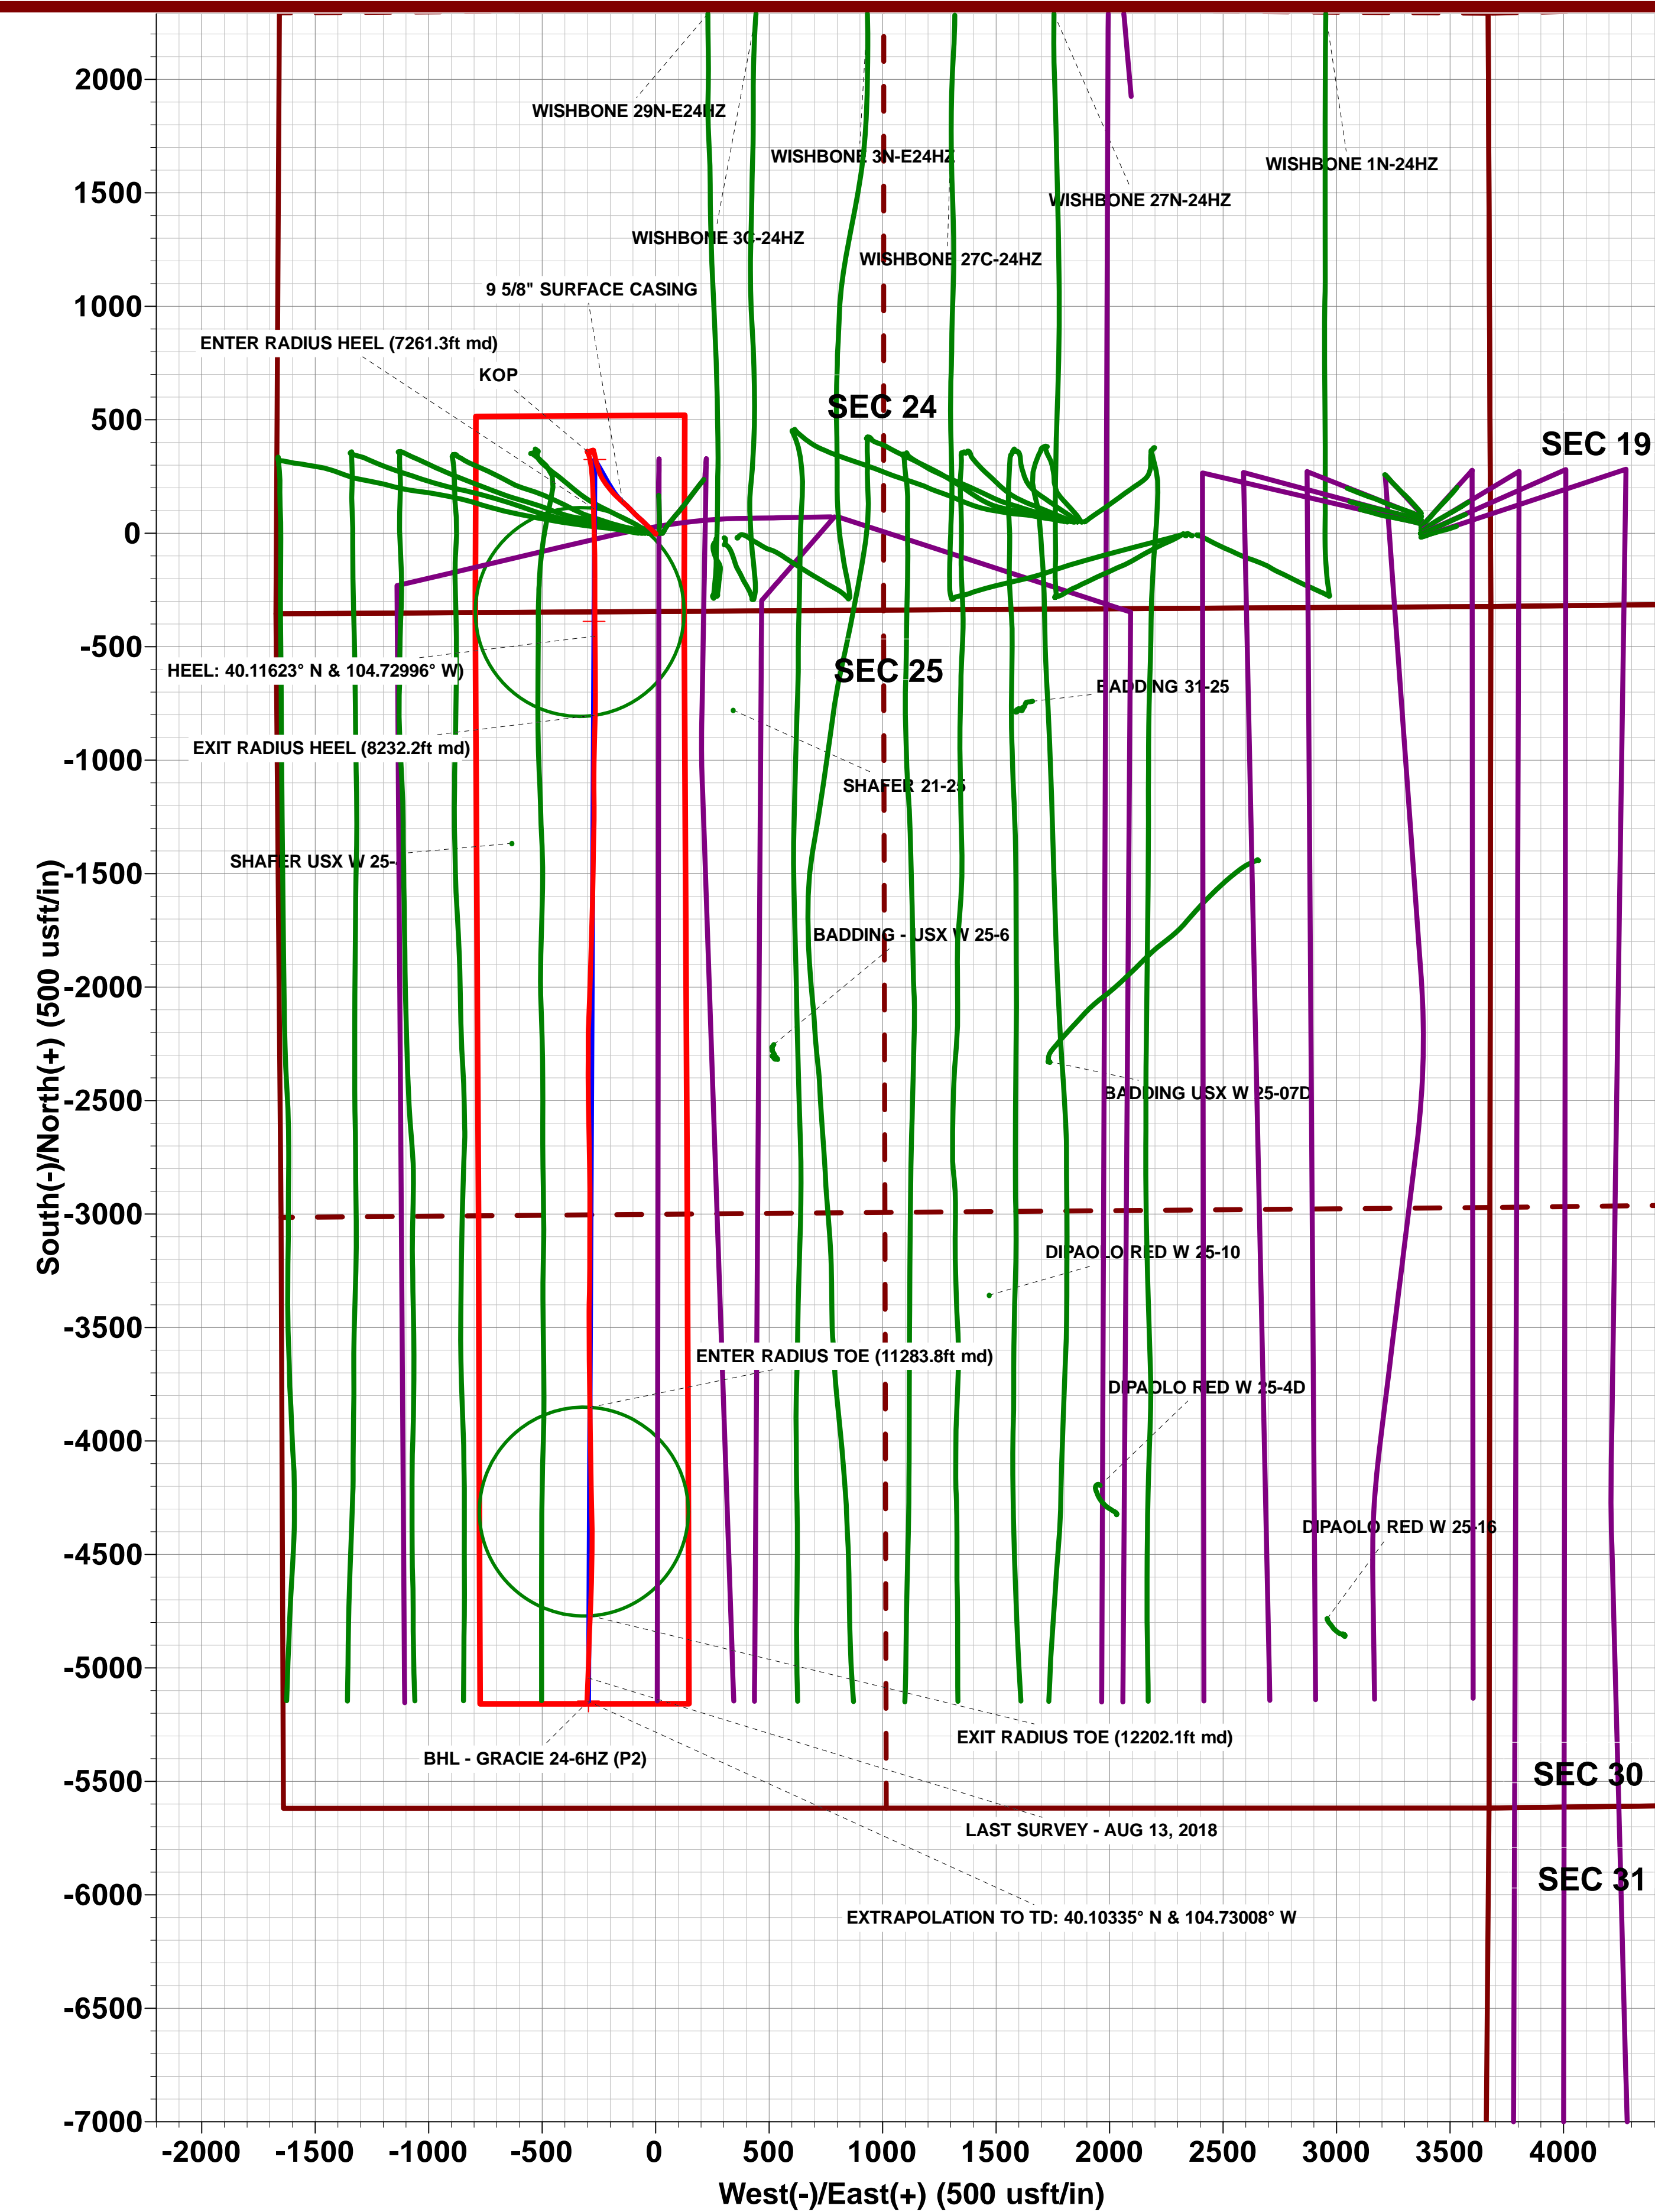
2000
1500
1000
500
0
-500
-1000
-1500
-2000
-2500
-3000
-3500
-4000
-4500
-5000
-5500
-6000
-6500
-7000

South(-)/North(+) (500 usft/in)

WISHBONE 29N-E24HZ
WISHBONE 3N-E24HZ
WISHBONE 1N-24HZ
WISHBONE 27N-24HZ
WISHBONE 3C-24HZ
WISHBONE 27C-24HZ
9 5/8" SURFACE CASING
ENTER RADIUS HEEL (7261.3ft md)
KOP
SEC 24
SEC 19
HEEL: 40.11623° N & 104.72996° W)
SEC 25
BADDING 31-25
EXIT RADIUS HEEL (8232.2ft md)
SHAFER 21-25
SHAFER USX W 25-
BADDING - USX W 25-6
BADDING USX W 25-07D
DIPAOLO RED W 25-10
ENTER RADIUS TOE (11283.8ft md)
DIPAOLO RED W 25-4D
DIPAOLO RED W 25-16
EXIT RADIUS TOE (12202.1ft md)
BHL - GRACIE 24-6HZ (P2)
SEC 30
LAST SURVEY - AUG 13, 2018
SEC 31
EXTRAPOLATION TO TD: 40.10335° N & 104.73008° W

-2000 -1500 -1000 -500 0 500 1000 1500 2000 2500 3000 3500 4000
West(-)/East(+) (500 usft/in)